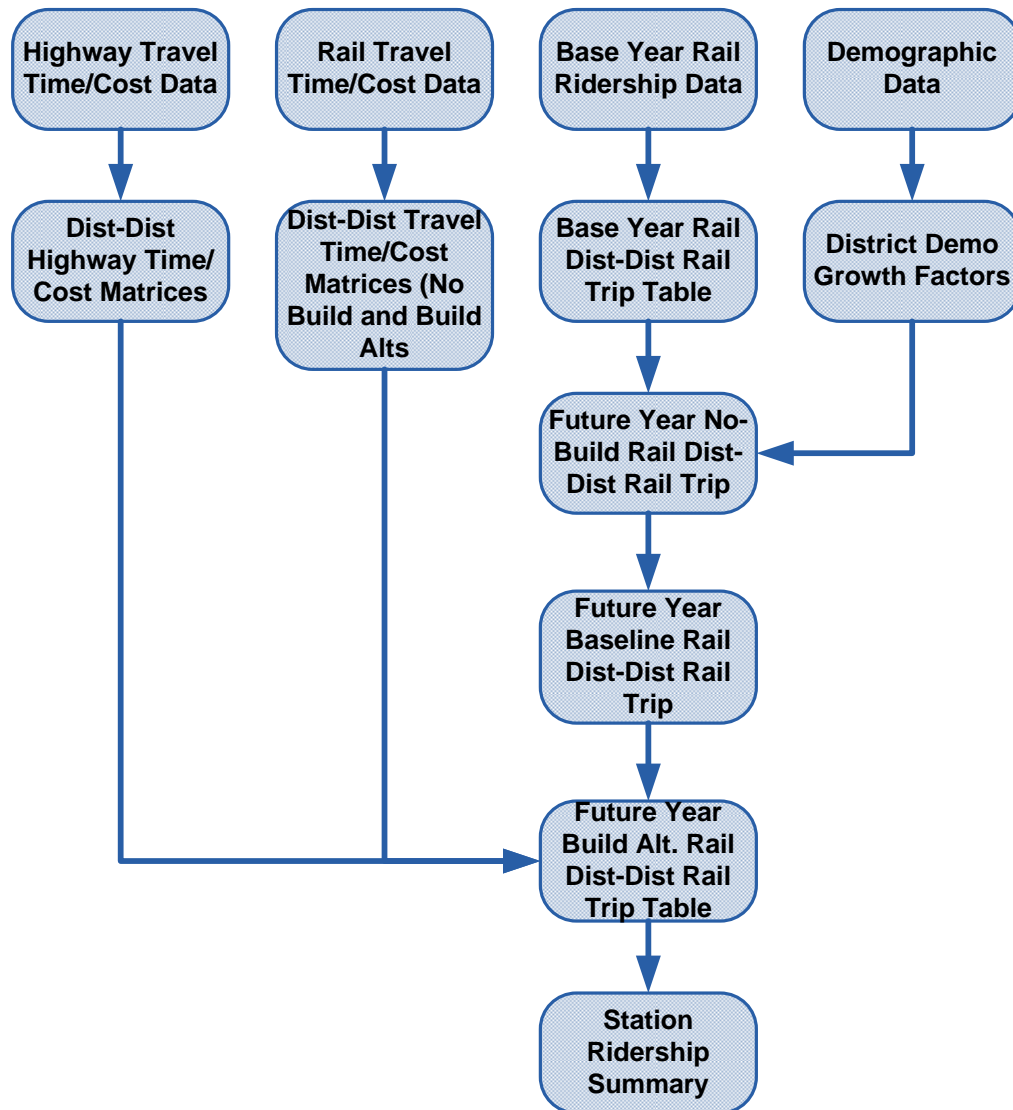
Highway Travel Time/Cost Data

Rail Travel Time/Cost Data

Base Year Rail Ridership Data

Demographic Data

Dist-Dist Highway Time/ Cost Matrices

Dist-Dist Travel Time/Cost Matrices (No Build and Build Alts

Base Year Rail Dist-Dist Rail Trip Table

District Demo Growth Factors

Future Year No-Build Rail Dist-Dist Rail Trip

Future Year Baseline Rail Dist-Dist Rail Trip

Future Year Build Alt. Rail Dist-Dist Rail Trip Table

Station Ridership Summary